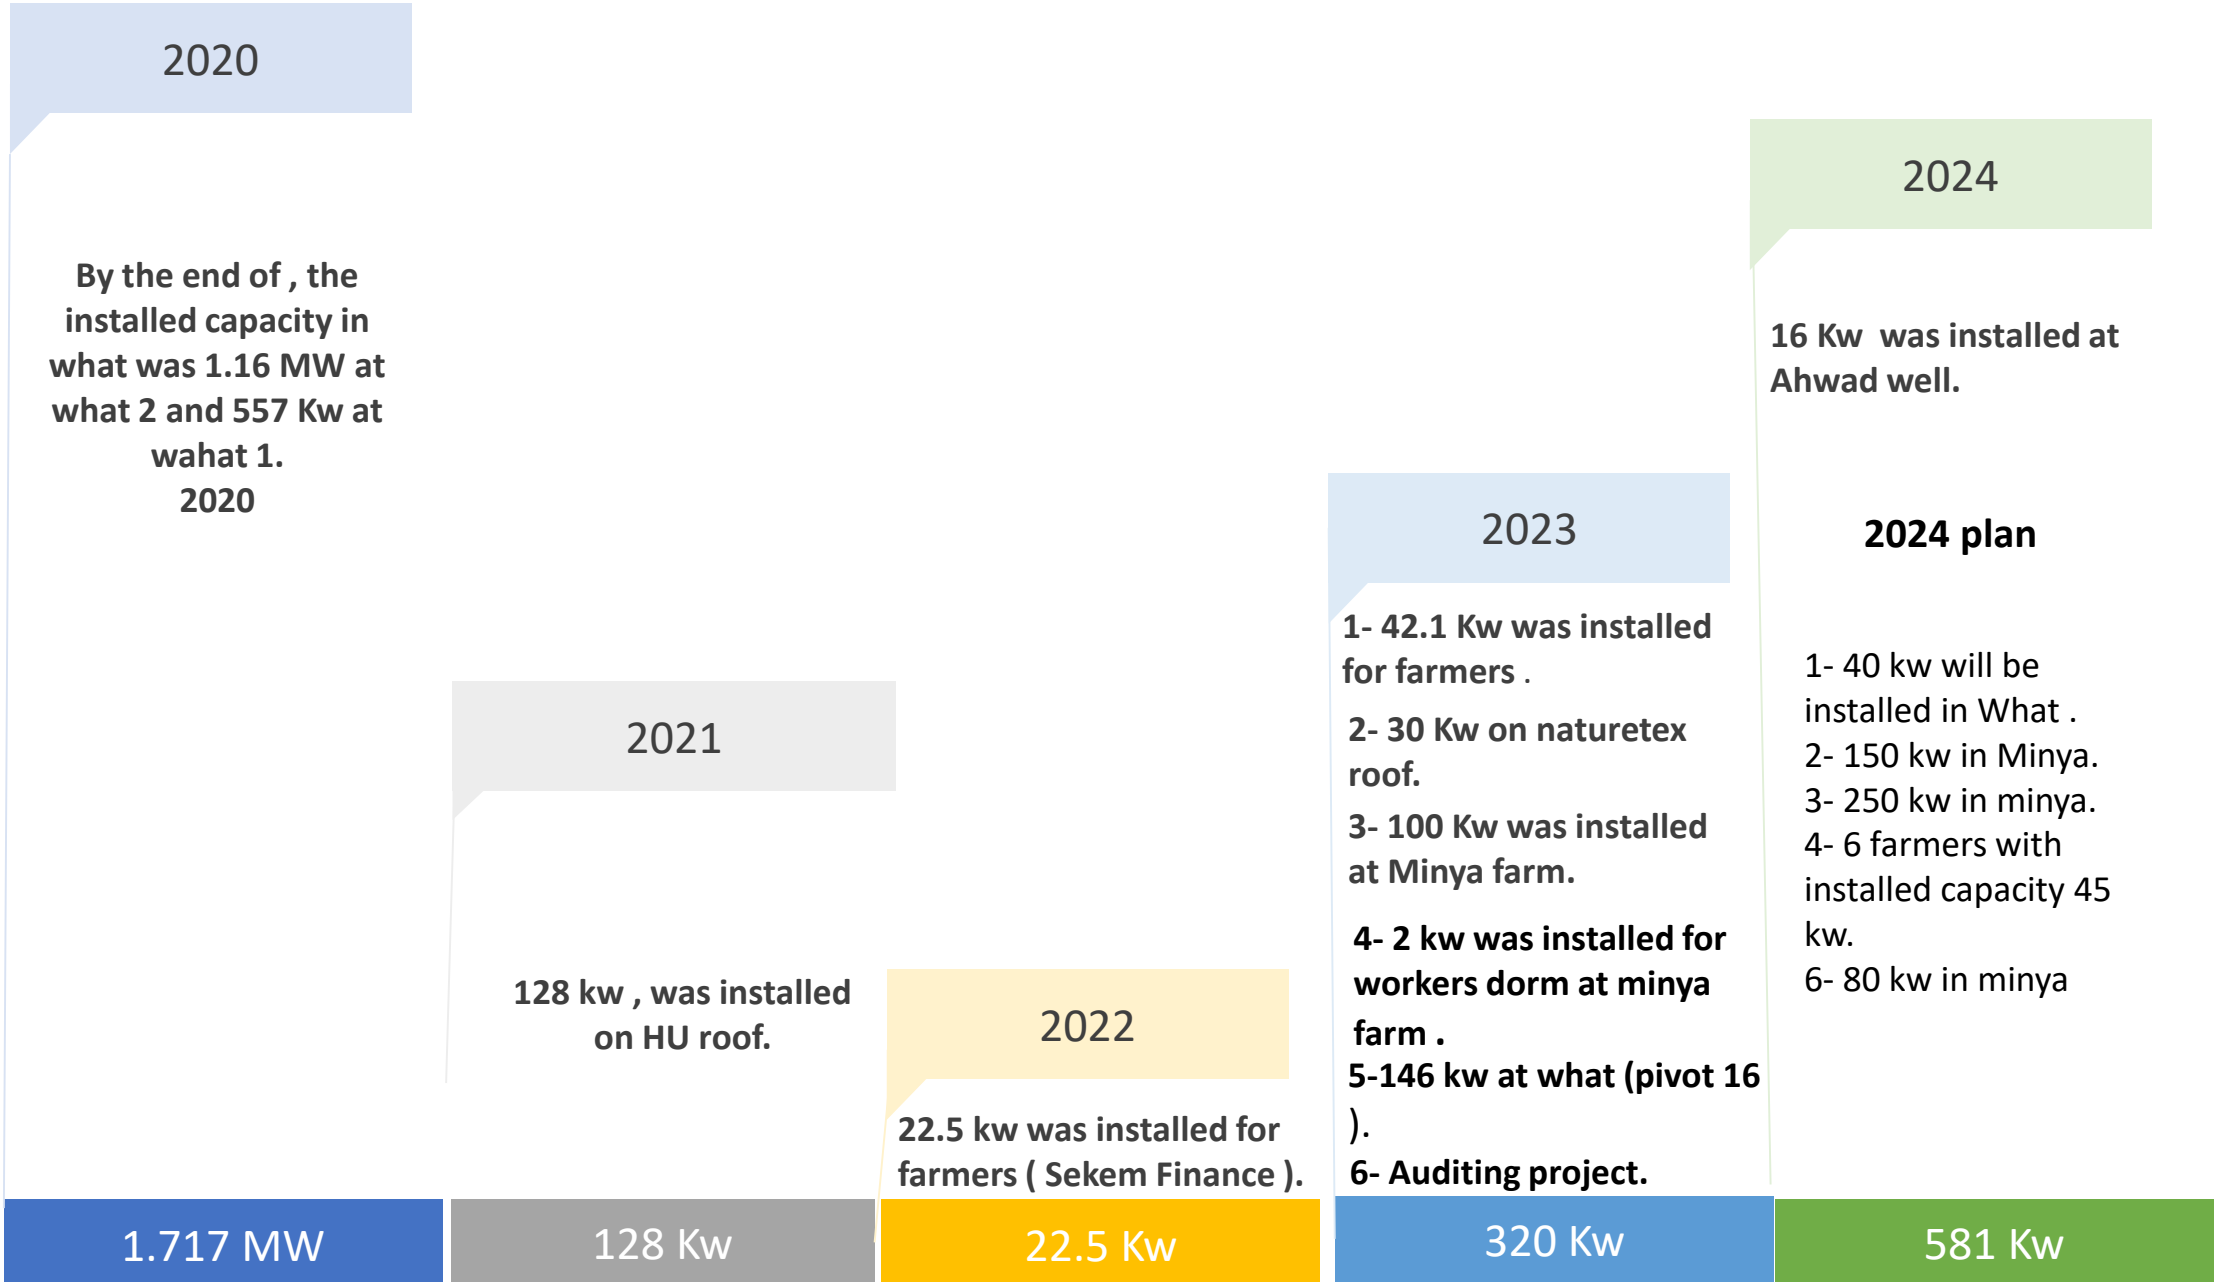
2020

By the end of , the installed capacity in what was 1.16 MW at what 2 and 557 Kw at wahat 1.
2020

2021

128 kw , was installed on HU roof.

2022

22.5 kw was installed for farmers ( Sekem Finance ).

2023

1- 42.1 Kw was installed for farmers .

2- 30 Kw on naturetex roof.

3- 100 Kw was installed at Minya farm.

4- 2 kw was installed for workers dorm at minya farm .

5-146 kw at what (pivot 16 ).

6- Auditing project.

2024

16 Kw was installed at Ahwad well.

2024 plan

1- 40 kw will be installed in What .
2- 150 kw in Minya.
3- 250 kw in minya.
4- 6 farmers with installed capacity 45 kw.
6- 80 kw in minya

1.717 MW

128 Kw

22.5 Kw

320 Kw

581 Kw